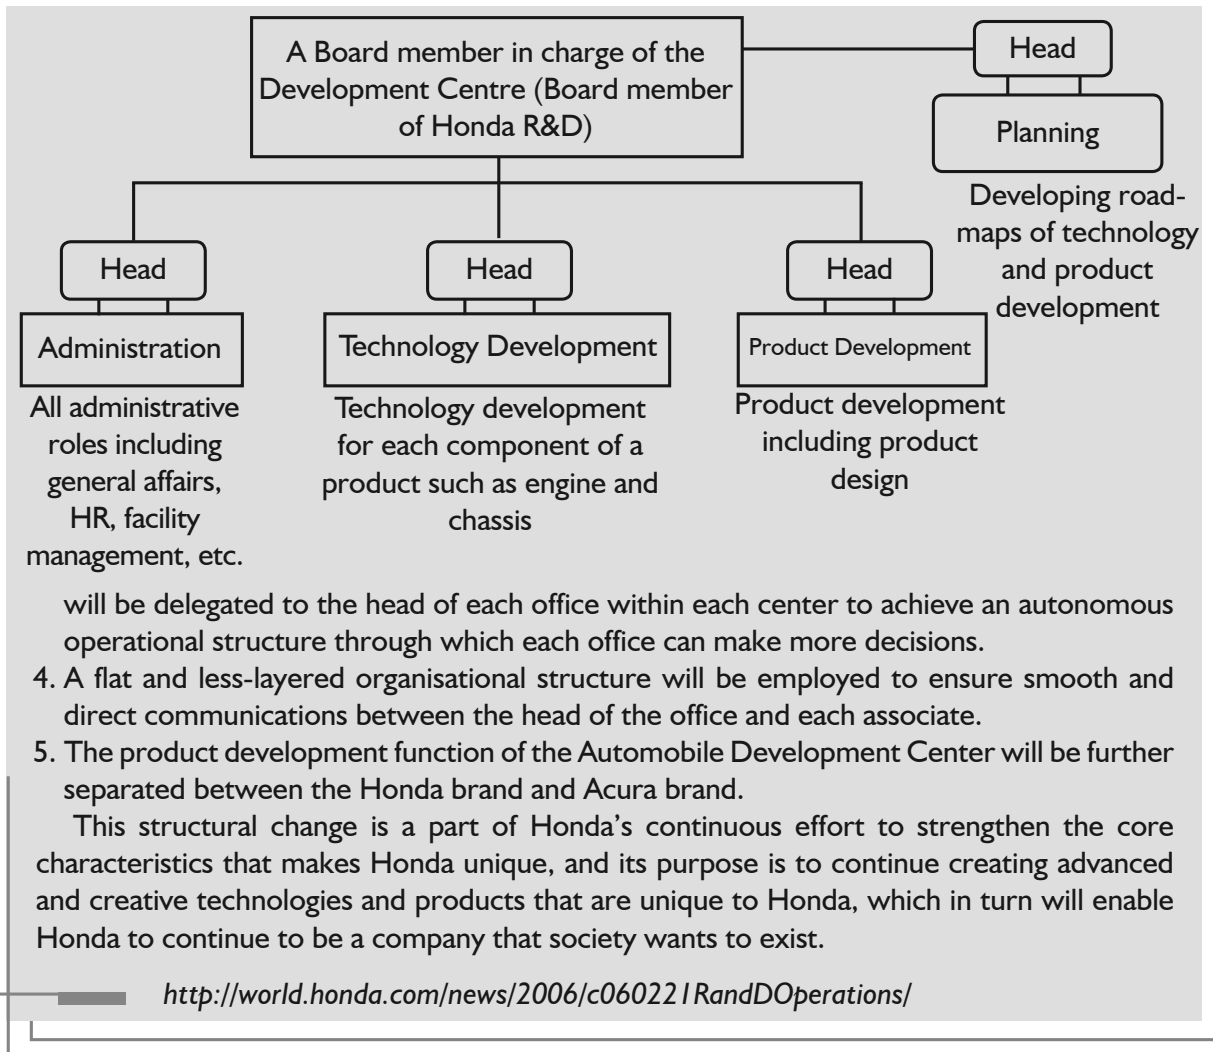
A Board member in charge of the Development Centre (Board member of Honda R&D)

Head

Planning

Developing roadmaps of technology and product development

Head

Administration

All administrative roles including general affairs, HR, facility management, etc.

Head

Technology Development

Technology development for each component of a product such as engine and chassis

Head

Product Development

Product development including product design

will be delegated to the head of each office within each center to achieve an autonomous operational structure through which each office can make more decisions.

4. A flat and less-layered organisational structure will be employed to ensure smooth and direct communications between the head of the office and each associate.

5. The product development function of the Automobile Development Center will be further separated between the Honda brand and Acura brand.

This structural change is a part of Honda's continuous effort to strengthen the core characteristics that makes Honda unique, and its purpose is to continue creating advanced and creative technologies and products that are unique to Honda, which in turn will enable Honda to continue to be a company that society wants to exist.

http://world.honda.com/news/2006/c060221RandDOperations/